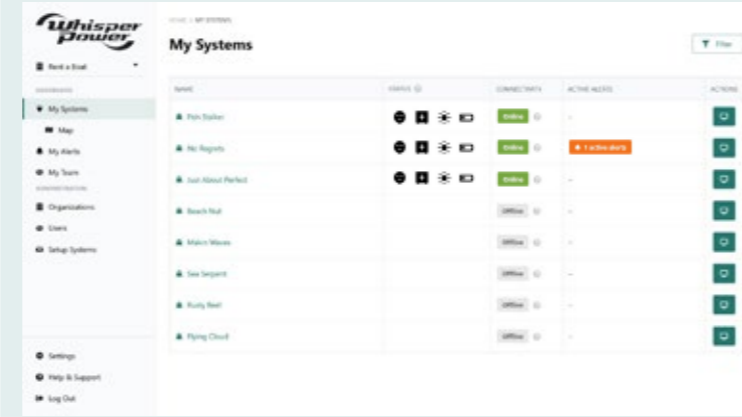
Whisper Power

Rent a Boat

DASHBOARD

My Systems

Map

My Alerts

My Team

ADMINISTRATION

Organizations

Users

Setup Systems

Settings

Help & Support

Log Out

HOME / MY SYSTEMS

My Systems

Filter

| NAME | STATUS | CONNECTIVITY | ACTIVE ALERTS | ACTIONS |
|---|---|---|---|---|
| Fish Stalker | | Online | - | |
| No Regrets | | Online | 1 active alert | |
| Just About Perfect | | Online | - | |
| Beach Nut | | Offline | - | |
| Makin Waves | | Offline | - | |
| Sea Serpent | | Offline | - | |
| Rusty Reel | | Offline | - | |
| Flying Cloud | | Offline | - | |